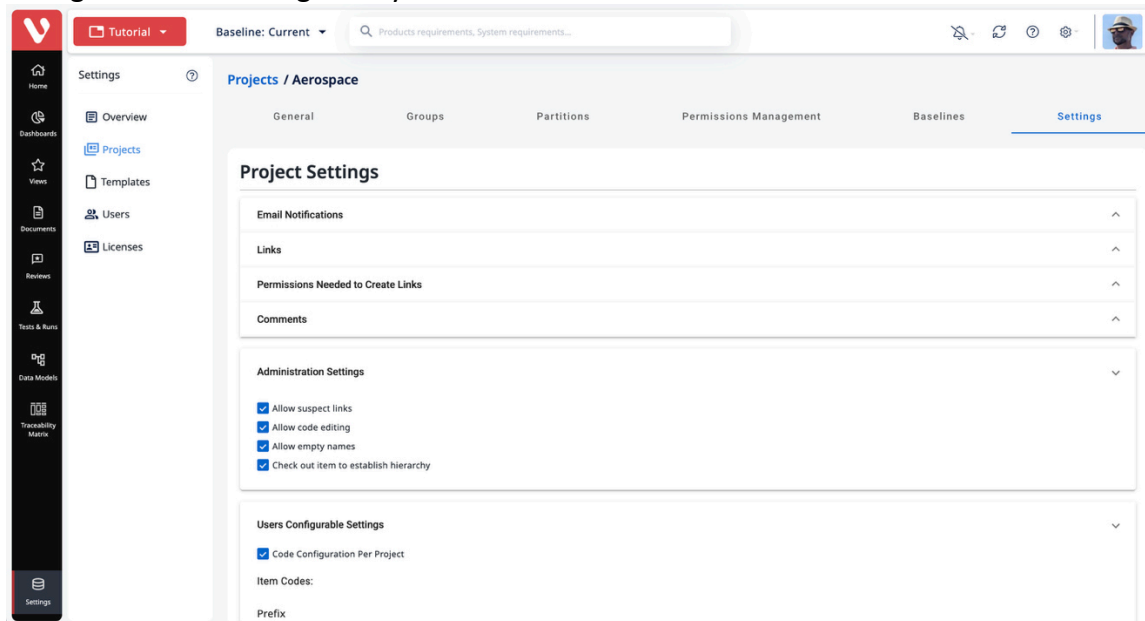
Tutorial

Baseline: Current

Products requirements, System requirements...

Home

Dashboards

Views

Documents

Reviews

Tests & Runs

Data Models

Traceability Matrix

Settings

Settings

Overview

Projects

Templates

Users

Licenses

Projects / Aerospace

General

Groups

Partitions

Permissions Management

Baselines

Settings

Project Settings

Email Notifications

Links

Permissions Needed to Create Links

Comments

Administration Settings

Allow suspect links

Allow code editing

Allow empty names

Check out item to establish hierarchy

Users Configurable Settings

Code Configuration Per Project

Item Codes:

Prefix